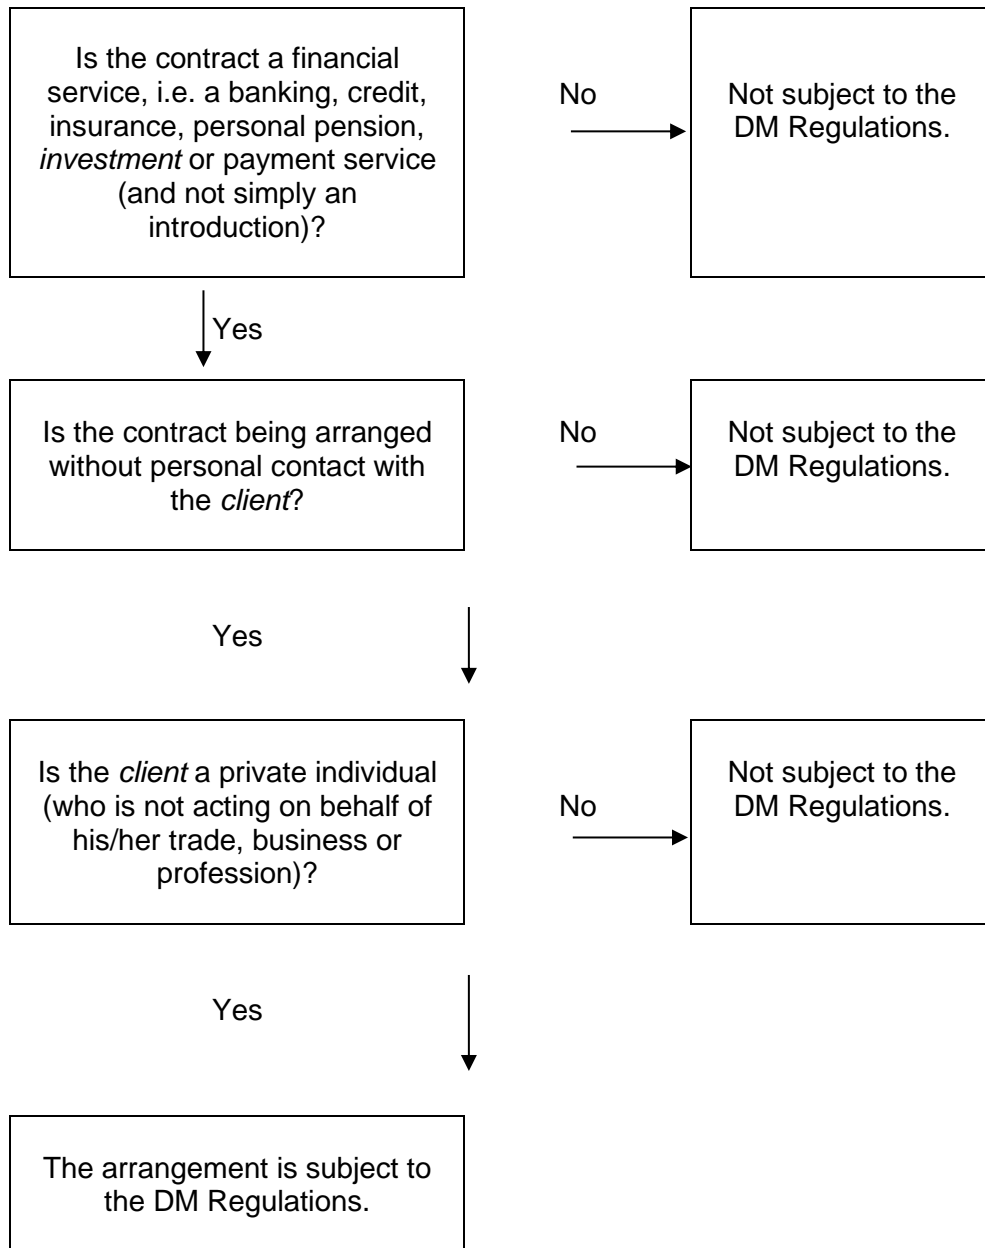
Is the contract a financial service, i.e. a banking, credit, insurance, personal pension, *investment* or payment service (and not simply an introduction)?

No

Not subject to the DM Regulations.

Yes

Is the contract being arranged without personal contact with the *client*?

No

Not subject to the DM Regulations.

Yes

Is the *client* a private individual (who is not acting on behalf of his/her trade, business or profession)?

No

Not subject to the DM Regulations.

Yes

The arrangement is subject to the DM Regulations.